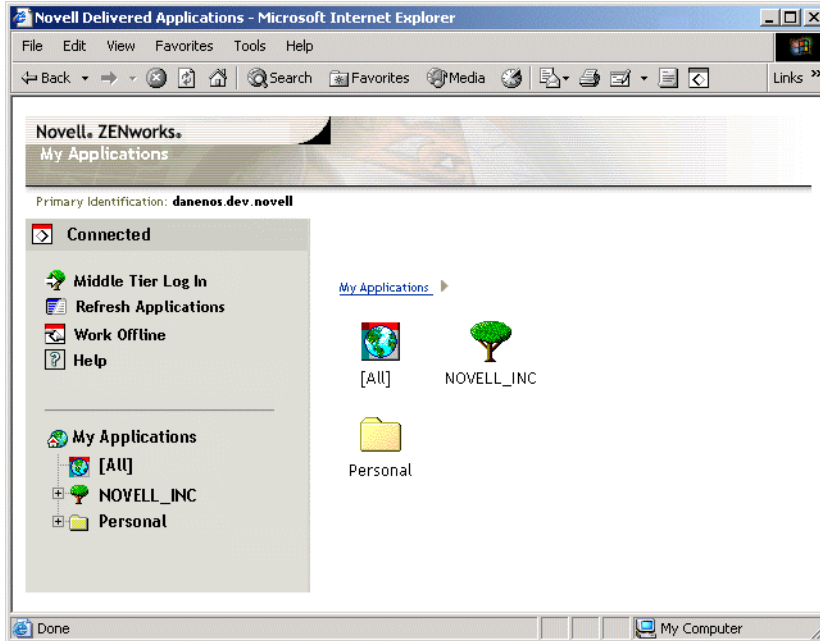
Novell Delivered Applications - Microsoft Internet Explorer

File Edit View Favorites Tools Help

Back Search Favorites Media Links »

Novell. ZENworks.
My Applications

Primary Identification: danenos.dev.novell

Connected

Middle Tier Log In
Refresh Applications
Work Offline
Help

My Applications
[All]
NOVELL_INC
Personal

My Applications

[All]
NOVELL_INC
Personal

Done
My Computer